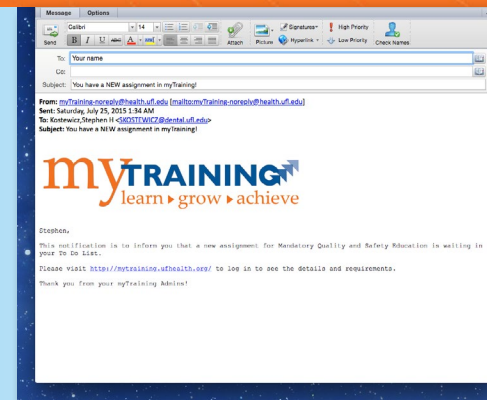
Message Options

Send

Calibri 14

B I U

Attach

Picture

Signatures

Hyperlink

High Priority

Low Priority

Check Names

To: Your name

Cc:

Subject: You have a NEW assignment in myTraining!

From: myTraining-noreply@health.ufl.edu [mailto:myTraining-noreply@health.ufl.edu]
Sent: Saturday, July 25, 2015 1:34 AM
To: Kostewicz,Stephen H <SKOSTEWICZ@dental.ufl.edu>
Subject: You have a NEW assignment in myTraining!

myTRAINING
learn ▸ grow ▸ achieve

Stephen,

This notification is to inform you that a new assignment for Mandatory Quality and Safety Education is waiting in your To Do List.

Please visit http://mytraining.ufhealth.org/ to log in to see the details and requirements.

Thank you from your myTraining Admins!